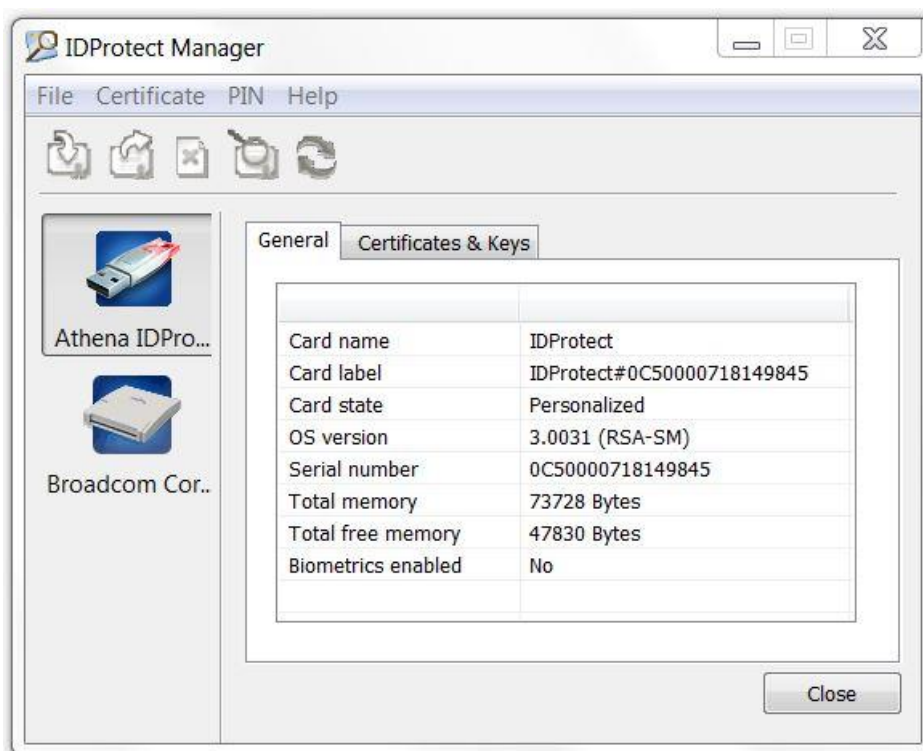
IDProtect Manager

File Certificate PIN Help

Athena IDPro...

Broadcom Cor..

General Certificates & Keys

| | |
|---|---|
| Card name | IDProtect |
| Card label | IDProtect#0C50000718149845 |
| Card state | Personalized |
| OS version | 3.0031 (RSA-SM) |
| Serial number | 0C50000718149845 |
| Total memory | 73728 Bytes |
| Total free memory | 47830 Bytes |
| Biometrics enabled | No |

Close